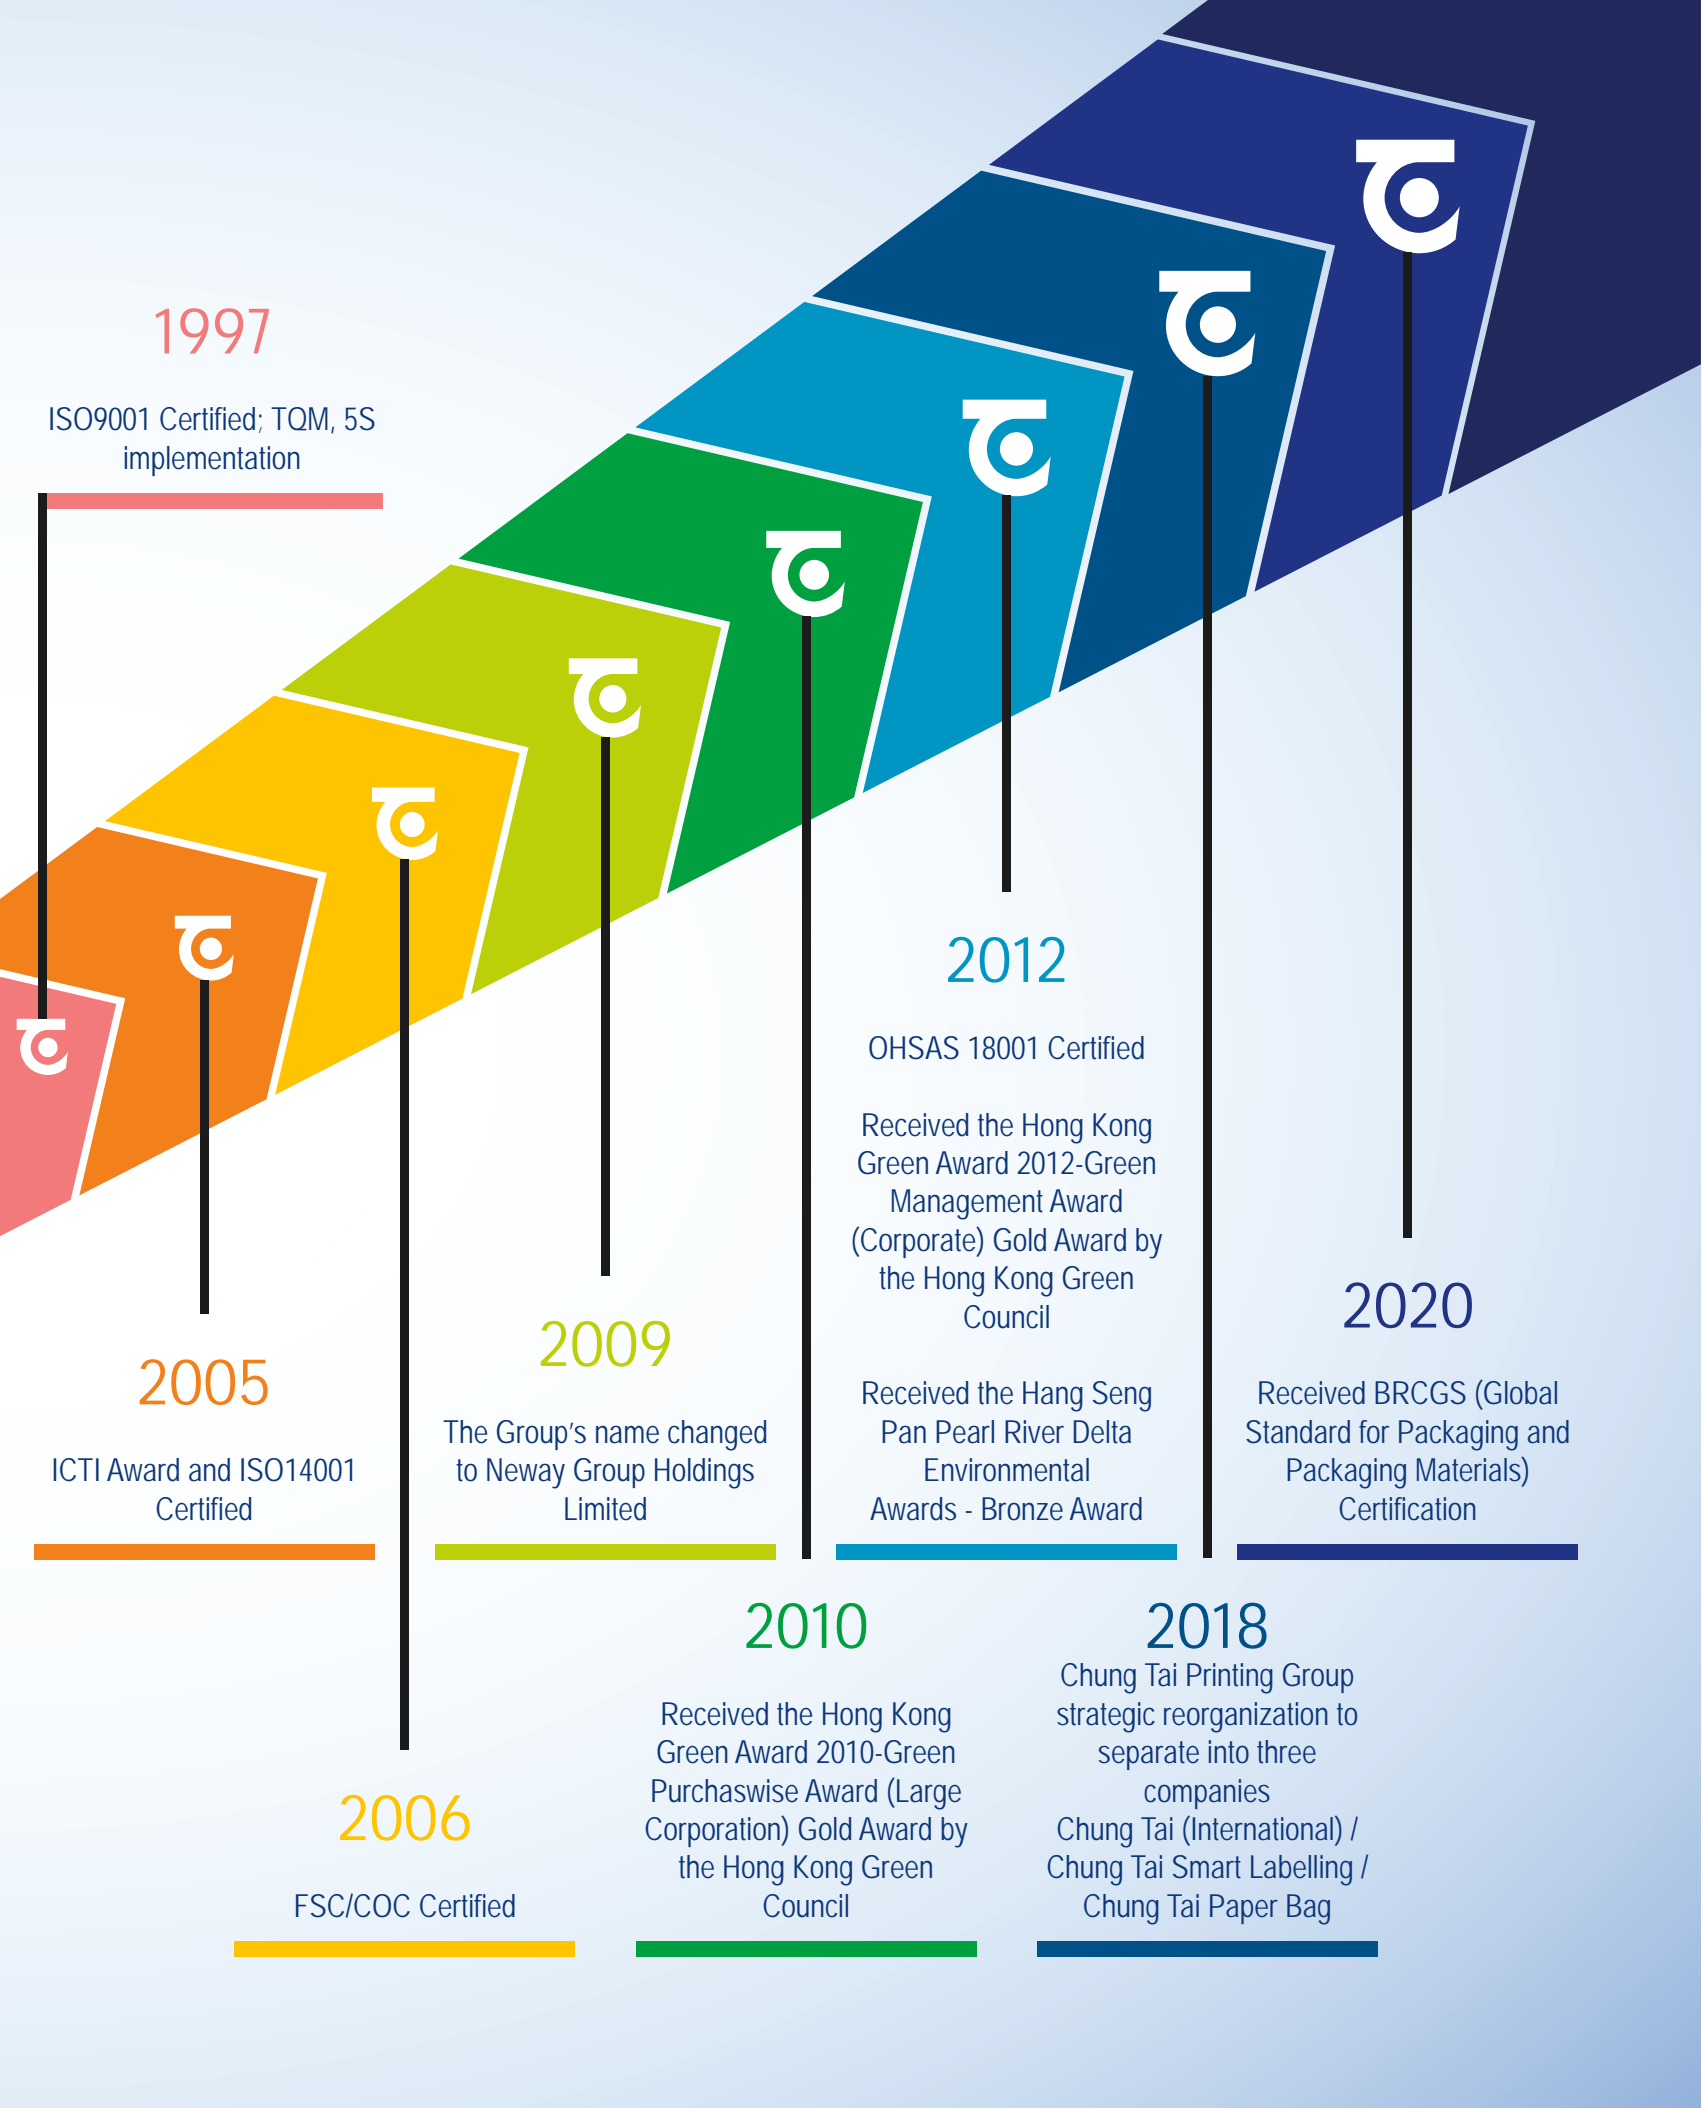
1997

ISO9001 Certified; TQM, 5S implementation

2012

OHSAS 18001 Certified

Received the Hong Kong Green Award 2012-Green Management Award (Corporate) Gold Award by the Hong Kong Green Council

Received the Hang Seng Pan Pearl River Delta Environmental Awards - Bronze Award

2020

Received BRCGS (Global Standard for Packaging and Packaging Materials) Certification

2005

ICTI Award and ISO14001 Certified

2009

The Group's name changed to Neway Group Holdings Limited

2010

Received the Hong Kong Green Award 2010-Green Purchaswise Award (Large Corporation) Gold Award by the Hong Kong Green Council

2018

Chung Tai Printing Group strategic reorganization to separate into three companies
Chung Tai (International) / Chung Tai Smart Labelling / Chung Tai Paper Bag

2006

FSC/COC Certified